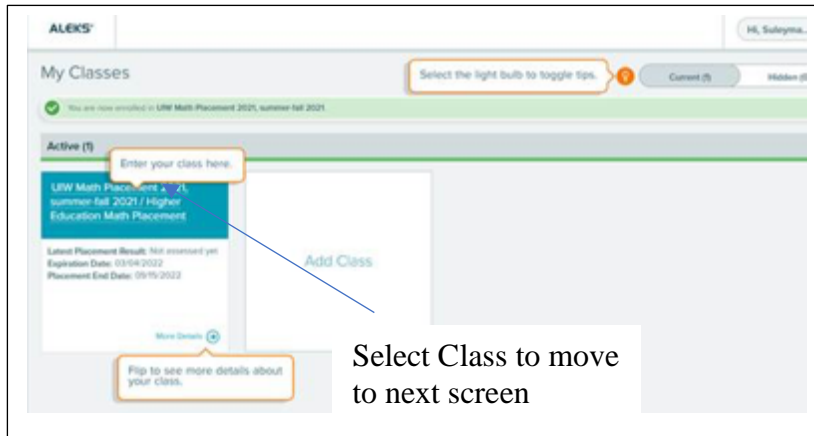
ALEKS

Hi, Suleyma...

My Classes

Select the light bulb to toggle tips.

Current (1)

Hidden (0)

You are now enrolled in UIW Math Placement 2021, summer-fall 2021.

Active (1)

Enter your class here.

UIW Math Placement 2021, summer-fall 2021 / Higher Education Math Placement

Latest Placement Result: Not assessed yet
Expiration Date: 03/04/2022
Placement End Date: 09/15/2022

More Details

Flip to see more details about your class.

Add Class

Select Class to move to next screen